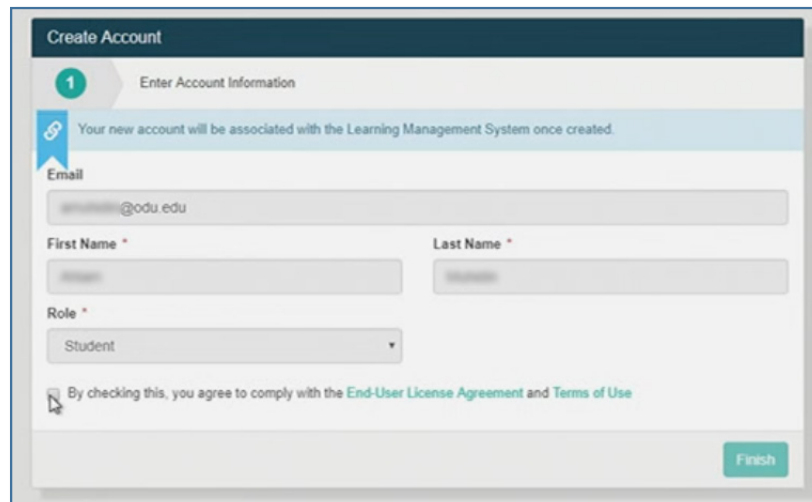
Create Account

1 Enter Account Information

Your new account will be associated with the Learning Management System once created.

Email

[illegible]@odu.edu

First Name *

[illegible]

Last Name *

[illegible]

Role *

Student

By checking this, you agree to comply with the End-User License Agreement and Terms of Use

Finish